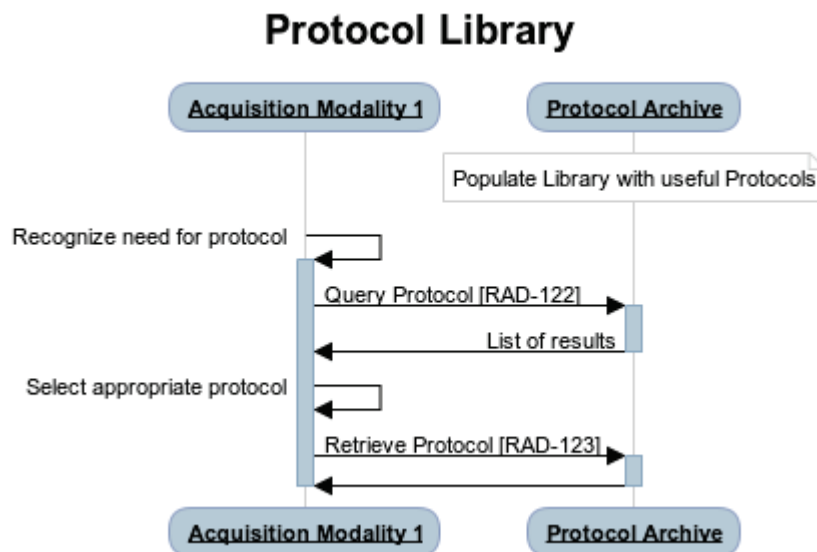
Protocol Library

Acquisition Modality 1

Protocol Archive

Populate Library with useful Protocols

Recognize need for protocol

Query Protocol [RAD-122]

List of results

Select appropriate protocol

Retrieve Protocol [RAD-123]

Acquisition Modality 1

Protocol Archive